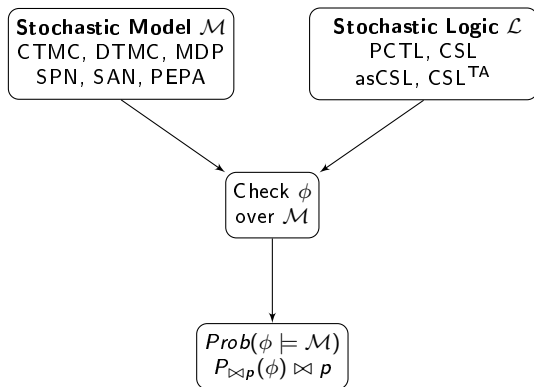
**Stochastic Model** $\mathcal{M}$
CTMC, DTMC, MDP
SPN, SAN, PEPA

**Stochastic Logic** $\mathcal{L}$
PCTL, CSL
asCSL, CSL$^{TA}$

Check $\phi$ over $\mathcal{M}$

$Prob(\phi \models \mathcal{M})$
$P_{\bowtie p}(\phi) \bowtie p$